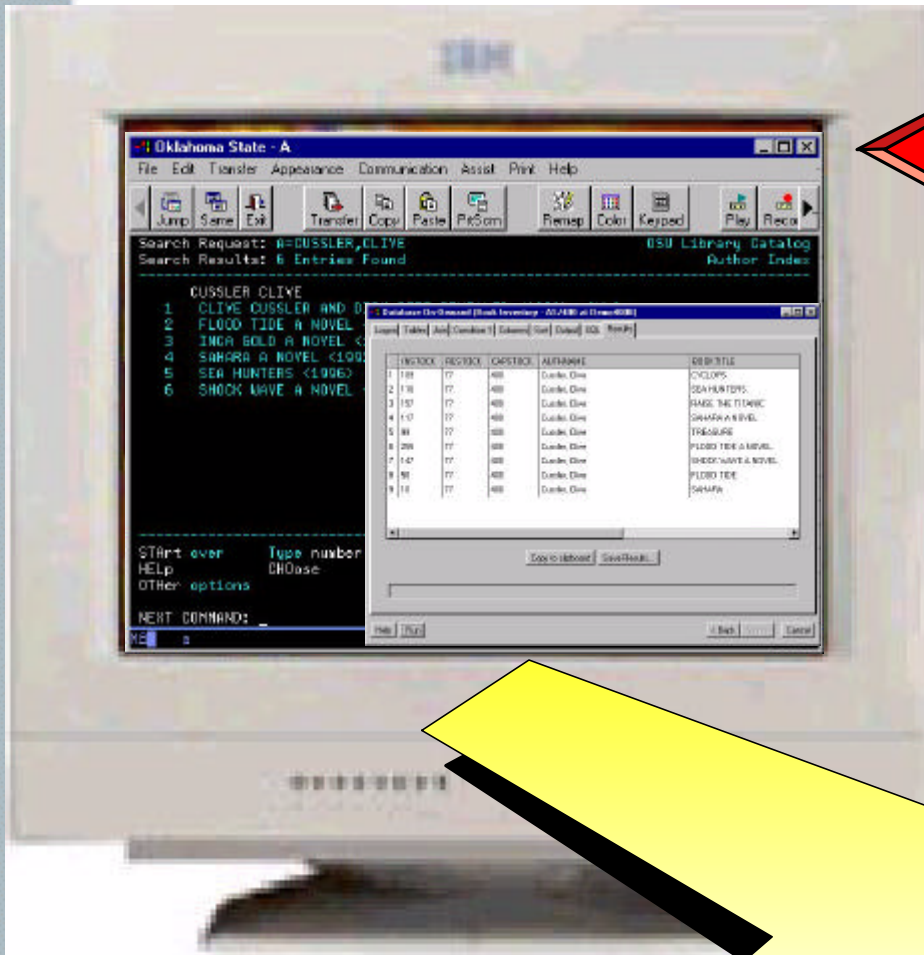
Oklahoma State - A

File Edit Transfer Appearance Communication Assist Print Help

Jump Same Exit Transfer Copy Paste PrtScrn Remap Color Keypad Play Reco

Search Request: A=CUSSLER,CLIVE OSU Library Catalog
Search Results: 6 Entries Found Author Index

CUSSLER CLIVE
1 CLIVE CUSSLER AND D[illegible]
2 FLOOD TIDE A NOVEL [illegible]
3 INCA GOLD A NOVEL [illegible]
4 SAHARA A NOVEL <199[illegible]
5 SEA HUNTERS <1996>
6 SHOCK WAVE A NOVEL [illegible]

STArt over Type number
HELp CHOose
OTHer options

NEXT COMMAND: _

Database On-Demand (Book Inventory - AS/400 at Demo400)

Logon Tables Join Condition 1 Columns Sort Output SQL Results

| | INSTOCK | REORDER | CAPSTOCK | AUTHNAME | BOOKTITLE |
|---|---|---|---|---|---|
| 1 | 189 | 77 | 400 | Cussler, Clive | CYCLOPS |
| 2 | 116 | 77 | 400 | Cussler, Clive | SEA HUNTERS |
| 3 | 157 | 77 | 400 | Cussler, Clive | RAISE THE TITANIC |
| 4 | 117 | 77 | 400 | Cussler, Clive | SAHARA A NOVEL |
| 5 | 88 | 77 | 400 | Cussler, Clive | TREASURE |
| 6 | 299 | 77 | 400 | Cussler, Clive | FLOOD TIDE A NOVEL |
| 7 | 147 | 77 | 400 | Cussler, Clive | SHOCK WAVE A NOVEL |
| 8 | 98 | 77 | 400 | Cussler, Clive | FLOOD TIDE |
| 9 | 10 | 77 | 400 | Cussler, Clive | SAHARA |

Copy to clipboard Save Results...

Help Run < Back Cancel